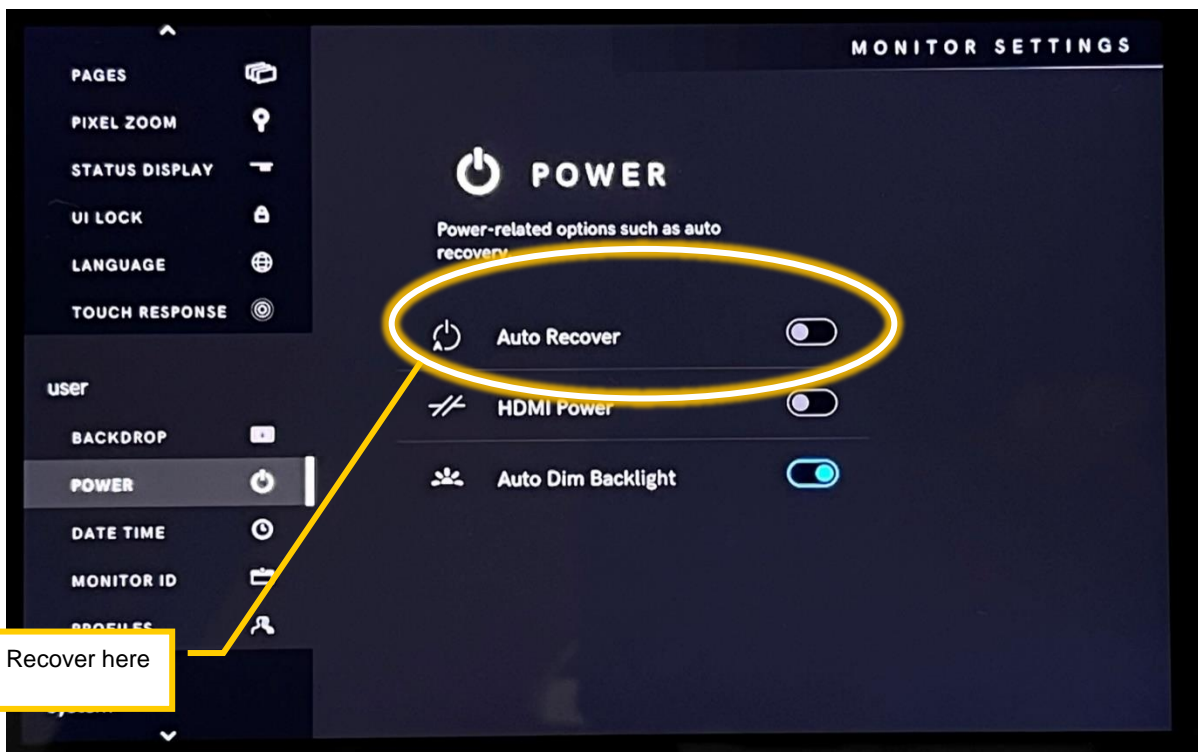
PAGES
PIXEL ZOOM
STATUS DISPLAY
UI LOCK
LANGUAGE
TOUCH RESPONSE

user
BACKDROP
POWER
DATE TIME
MONITOR ID
PROFILES

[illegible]

MONITOR SETTINGS

POWER

Power-related options such as auto recovery

Auto Recover
HDMI Power
Auto Dim Backlight

Recover here